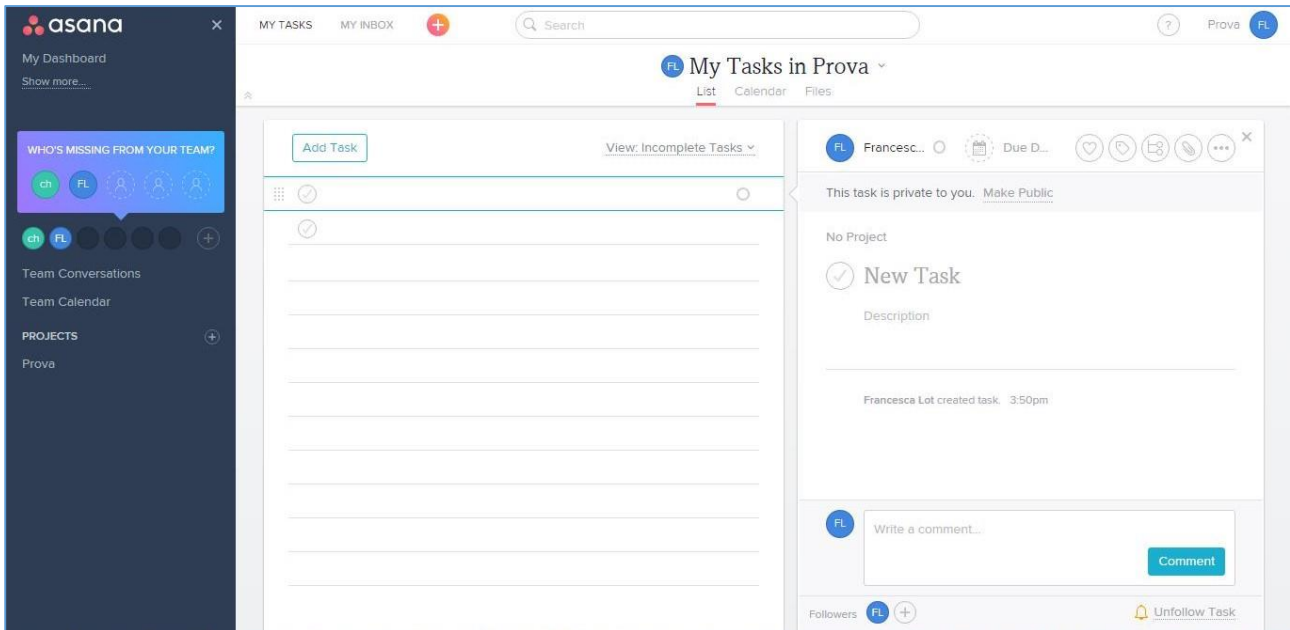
asana ×

My Dashboard
Show more...

WHO'S MISSING FROM YOUR TEAM?
ch FL

ch FL

Team Conversations
Team Calendar

PROJECTS
Prova

MY TASKS MY INBOX
Search
? Prova FL

FL My Tasks in Prova
List Calendar Files

Add Task
View: Incomplete Tasks

FL Francesc... Due D...

This task is private to you. Make Public

No Project

New Task

Description

Francesca Lot created task. 3:50pm

FL Write a comment...
Comment

Followers FL
Unfollow Task